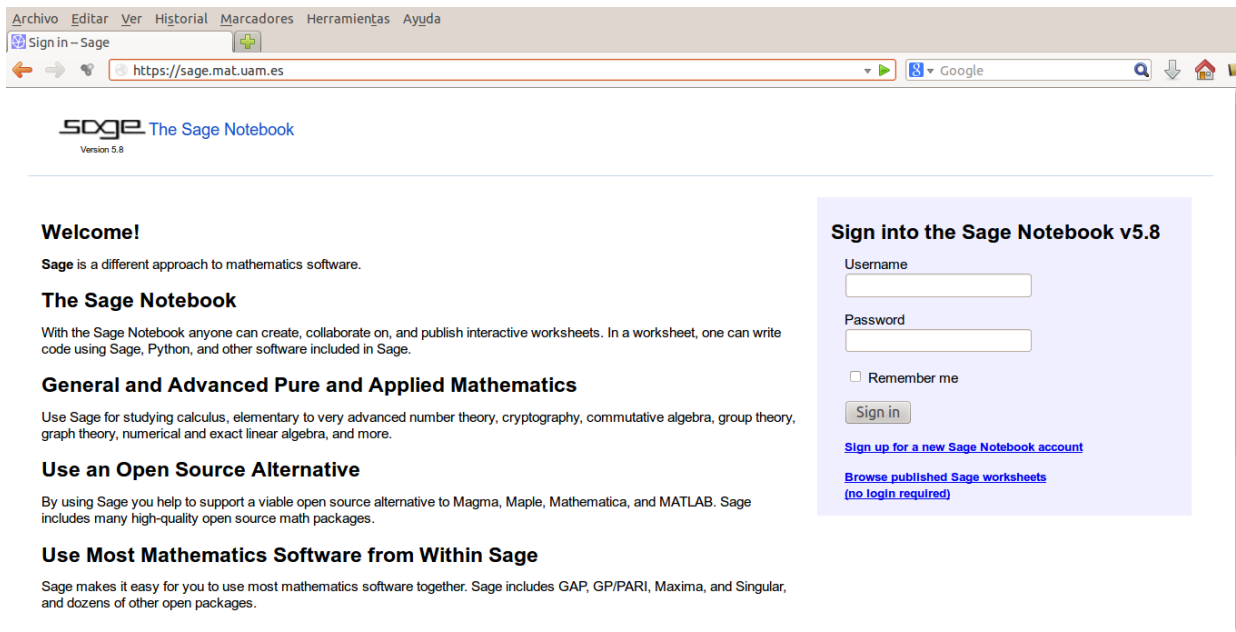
Archivo Editar Ver Historial Marcadores Herramientas Ayuda

Sign in – Sage

https://sage.mat.uam.es

Google

sage The Sage Notebook
Version 5.8

Welcome!

**Sage** is a different approach to mathematics software.

The Sage Notebook

With the Sage Notebook anyone can create, collaborate on, and publish interactive worksheets. In a worksheet, one can write code using Sage, Python, and other software included in Sage.

General and Advanced Pure and Applied Mathematics

Use Sage for studying calculus, elementary to very advanced number theory, cryptography, commutative algebra, group theory, graph theory, numerical and exact linear algebra, and more.

Use an Open Source Alternative

By using Sage you help to support a viable open source alternative to Magma, Maple, Mathematica, and MATLAB. Sage includes many high-quality open source math packages.

Use Most Mathematics Software from Within Sage

Sage makes it easy for you to use most mathematics software together. Sage includes GAP, GP/PARI, Maxima, and Singular, and dozens of other open packages.

Sign into the Sage Notebook v5.8

Username

Password

Remember me

Sign in

Sign up for a new Sage Notebook account

Browse published Sage worksheets
(no login required)